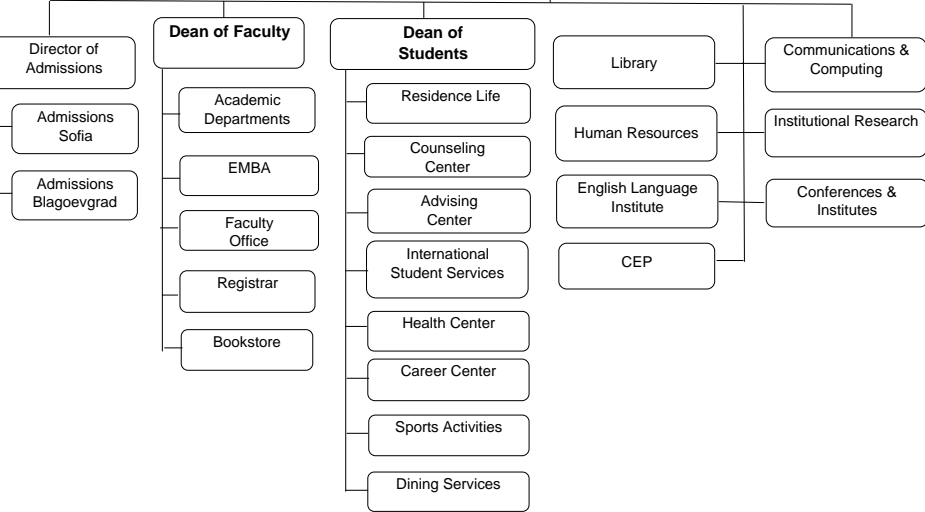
Director of Admissions

Admissions Sofia

Admissions Blagoevgrad

Dean of Faculty

Academic Departments

EMBA

Faculty Office

Registrar

Bookstore

Dean of Students

Residence Life

Counseling Center

Advising Center

International Student Services

Health Center

Career Center

Sports Activities

Dining Services

Library

Human Resources

English Language Institute

CEP

Communications & Computing

Institutional Research

Conferences & Institutes